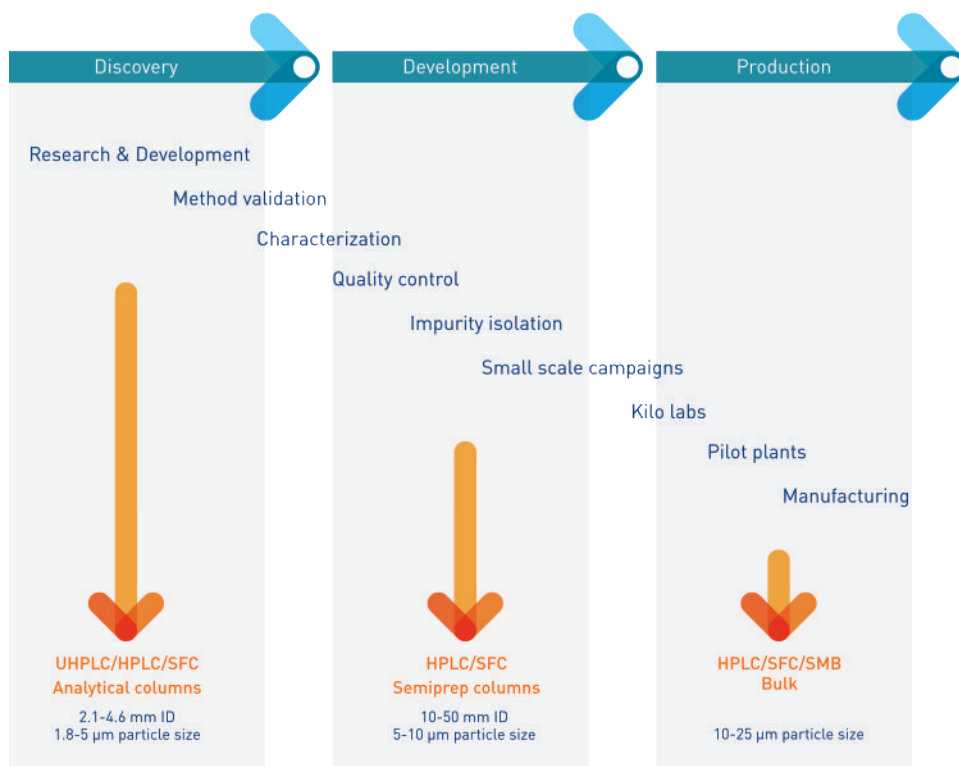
Discovery

Development

Production

Research & Development

Method validation

Characterization

Quality control

Impurity isolation

Small scale campaigns

Kilo labs

Pilot plants

Manufacturing

UHPLC/HPLC/SFC
Analytical columns

2.1-4.6 mm ID
1.8-5 µm particle size

HPLC/SFC
Semiprep columns

10-50 mm ID
5-10 µm particle size

HPLC/SFC/SMB
Bulk

10-25 µm particle size